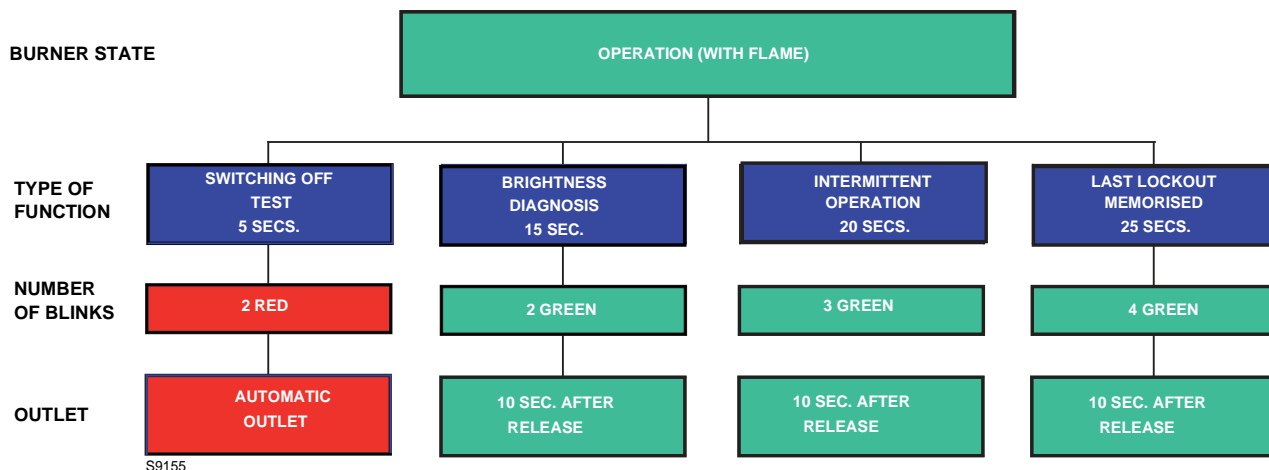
BURNER STATE

OPERATION (WITH FLAME)

TYPE OF FUNCTION

SWITCHING OFF TEST 5 SECS.

BRIGHTNESS DIAGNOSIS 15 SEC.

INTERMITTENT OPERATION 20 SECS.

LAST LOCKOUT MEMORISED 25 SECS.

NUMBER OF BLINKS

2 RED

2 GREEN

3 GREEN

4 GREEN

OUTLET

AUTOMATIC OUTLET

10 SEC. AFTER RELEASE

10 SEC. AFTER RELEASE

10 SEC. AFTER RELEASE

S9155